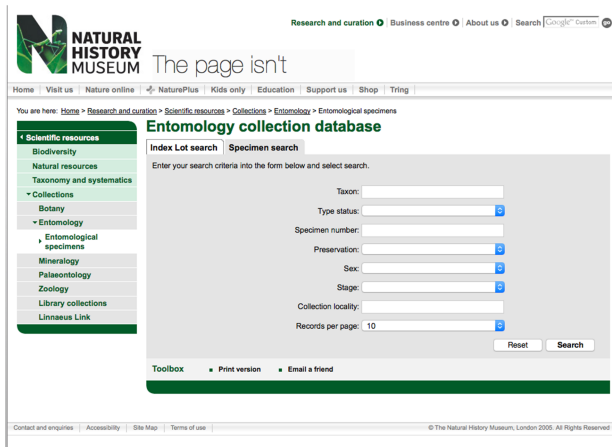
Research and curation | Business centre | About us | Search Google Custom go

NATURAL HISTORY MUSEUM The page isn't

Home | Visit us | Nature online | NaturePlus | Kids only | Education | Support us | Shop | Tring

You are here: Home > Research and curation > Scientific resources > Collections > Entomology > Entomological specimens

Scientific resources
Biodiversity
Natural resources
Taxonomy and systematics
Collections
Botany
Entomology
Entomological specimens
Mineralogy
Palaeontology
Zoology
Library collections
Linnaeus Link

Entomology collection database

Index Lot search | Specimen search

Enter your search criteria into the form below and select search.

Taxon:
Type status:
Specimen number:
Preservation:
Sex:
Stage:
Collection locality:
Records per page: 10

Reset Search

Toolbox Print version Email a friend

Contact and enquiries | Accessibility | Site Map | Terms of use

© The Natural History Museum, London 2009. All Rights Reserved